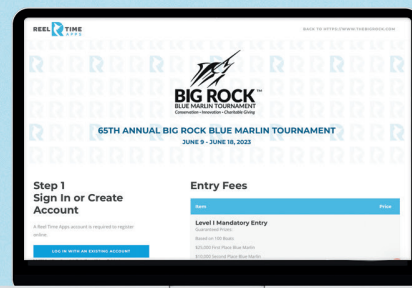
REEL R TIME APPS

BACK TO HTTPS://WWW.THEBIGROCK.COM

BIG ROCK™
BLUE MARLIN TOURNAMENT
Conservation • Innovation • Charitable Giving

65TH ANNUAL BIG ROCK BLUE MARLIN TOURNAMENT
JUNE 9 - JUNE 18, 2023

Step 1
Sign In or Create Account

A Reel Time Apps account is required to register online.

LOG IN WITH AN EXISTING ACCOUNT

Entry Fees

| Item | Price |
|---|---|
| Level I Mandatory Entry<br>Guaranteed Prizes<br>Based on 100 Boats<br>$20,000 First Place Blue Marlin<br>$10,000 Second Place Blue Marlin | |